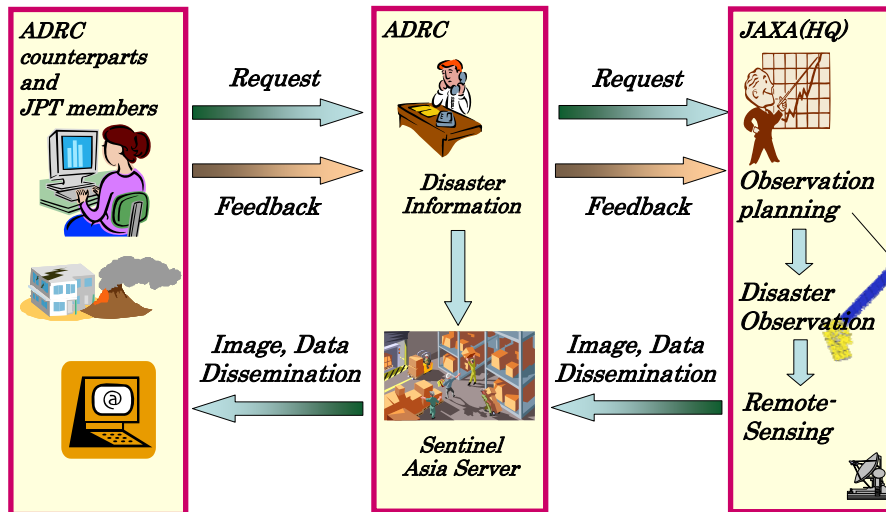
ADRC counterparts and JPT members

Request

Feedback

Image, Data Dissemination

ADRC

Disaster Information

Sentinel Asia Server

Request

Feedback

Image, Data Dissemination

JAXA(HQ)

Observation planning

Disaster Observation

Remote-Sensing